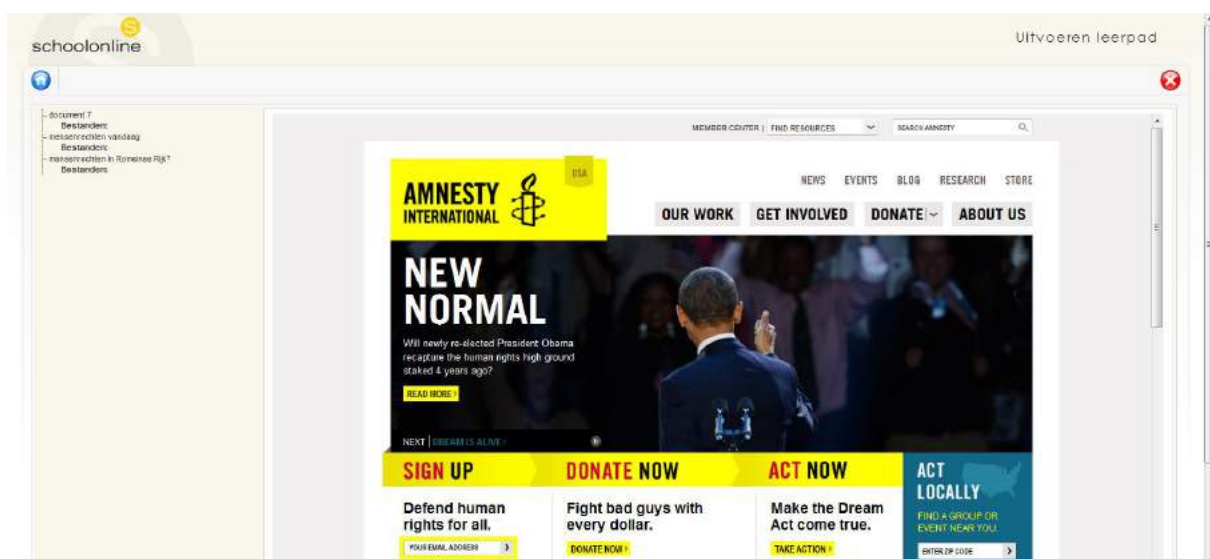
schoolonline

Uitvoeren leerpad

document 7
Bestanden:
mensenrechten vandaag
Bestanden:
mensenrechten in Romeinse Rijk?
Bestanden:

MEMBER CENTER | FIND RESOURCES

SEARCH AMNESTY

USA

AMNESTY INTERNATIONAL

NEWS EVENTS BLOG RESEARCH STORE

OUR WORK GET INVOLVED DONATE ABOUT US

NEW NORMAL

Will newly re-elected President Obama recapture the human rights high ground staked 4 years ago?

READ MORE

NEXT | DREAM IS ALIVE

SIGN UP

Defend human rights for all.

YOUR EMAIL ADDRESS

DONATE NOW

Fight bad guys with every dollar.

DONATE NOW

ACT NOW

Make the Dream Act come true.

TAKE ACTION

ACT LOCALLY

FIND A GROUP OR EVENT NEAR YOU.

ENTER ZIP CODE